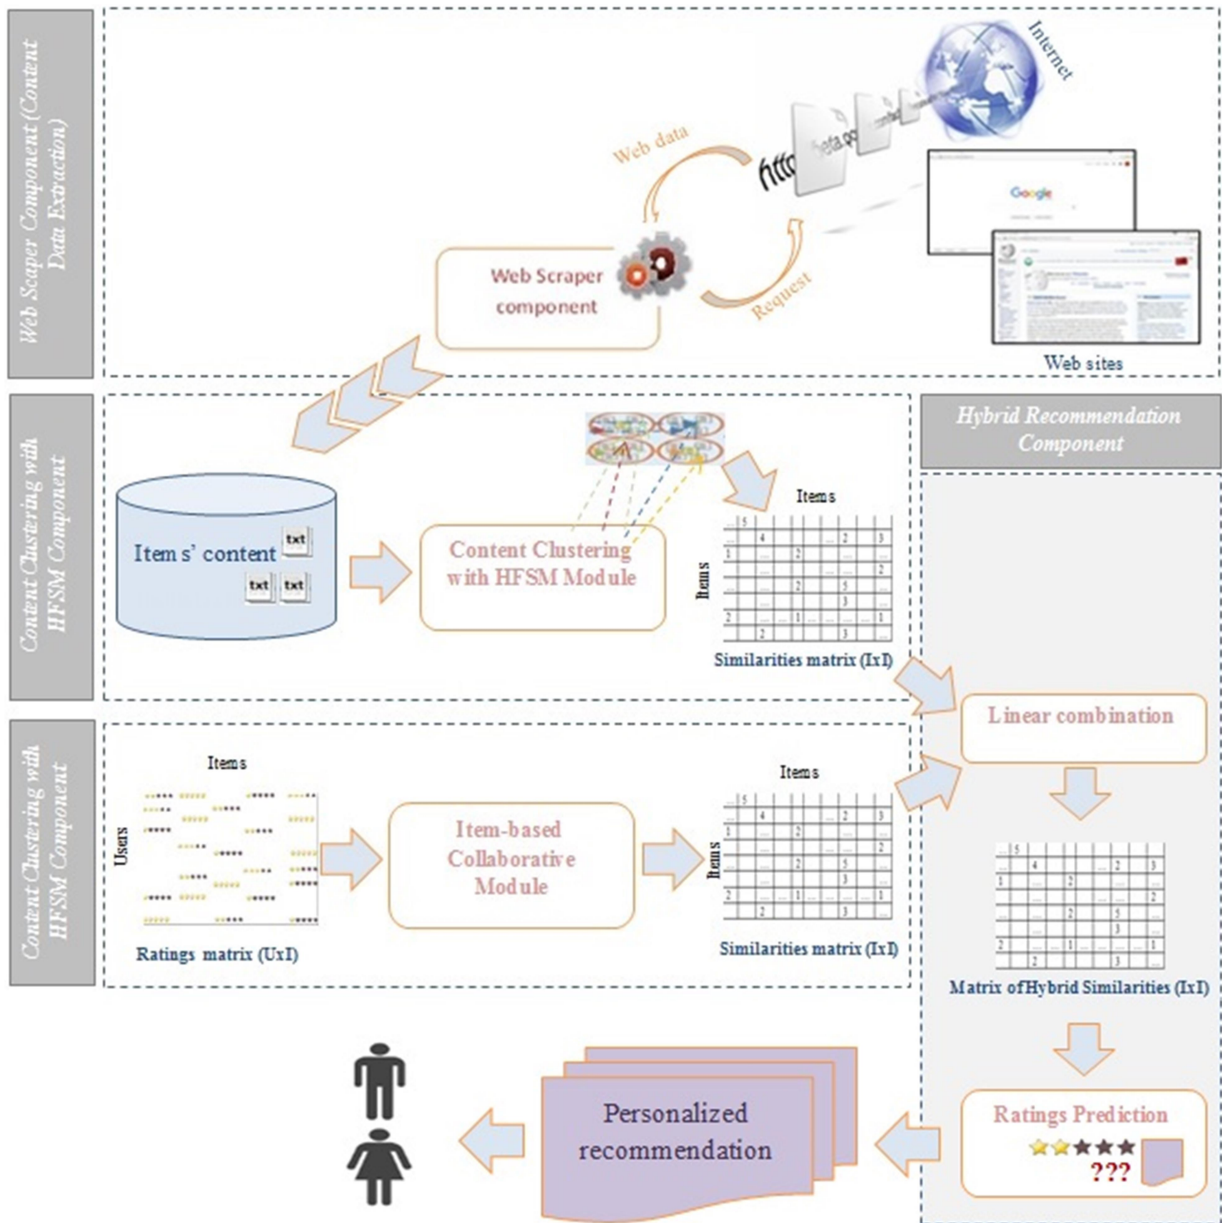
Web Scaper Component (Content Data Extraction)

Internet

Web data

http

Web Scraper component

Request

Google

Web sites

Content Clustering with HFSM Component

Hybrid Recommendation Component

Item s' content

txt txt txt

Content Clustering with HFSM Module

Items

Items

Similarities matrix (IxI)

Linear combination

Content Clustering with HFSM Component

Items

Users

Ratings matrix (UxI)

Item-based Collaborative Module

Items

Items

Similarities matrix (IxI)

Matrix of Hybrid Similarities (IxI)

Personalized recommendation

Ratings Prediction

???